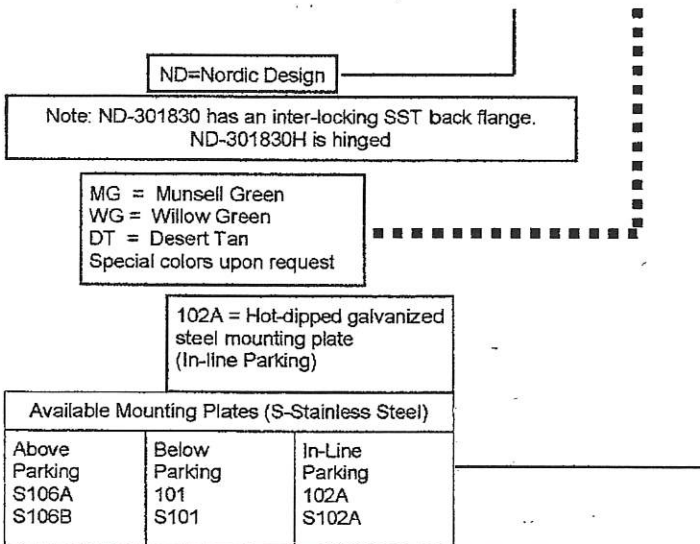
ND=Nordic Design

Note: ND-301830 has an inter-locking SST back flange. ND-301830H is hinged

MG = Munsell Green
WG = Willow Green
DT = Desert Tan
Special colors upon request

102A = Hot-dipped galvanized steel mounting plate (In-line Parking)

| Available Mounting Plates (S-Stainless Steel) | | |
|---|---|---|
| Above Parking S106A S106B | Below Parking 101 S101 | In-Line Parking 102A S102A |